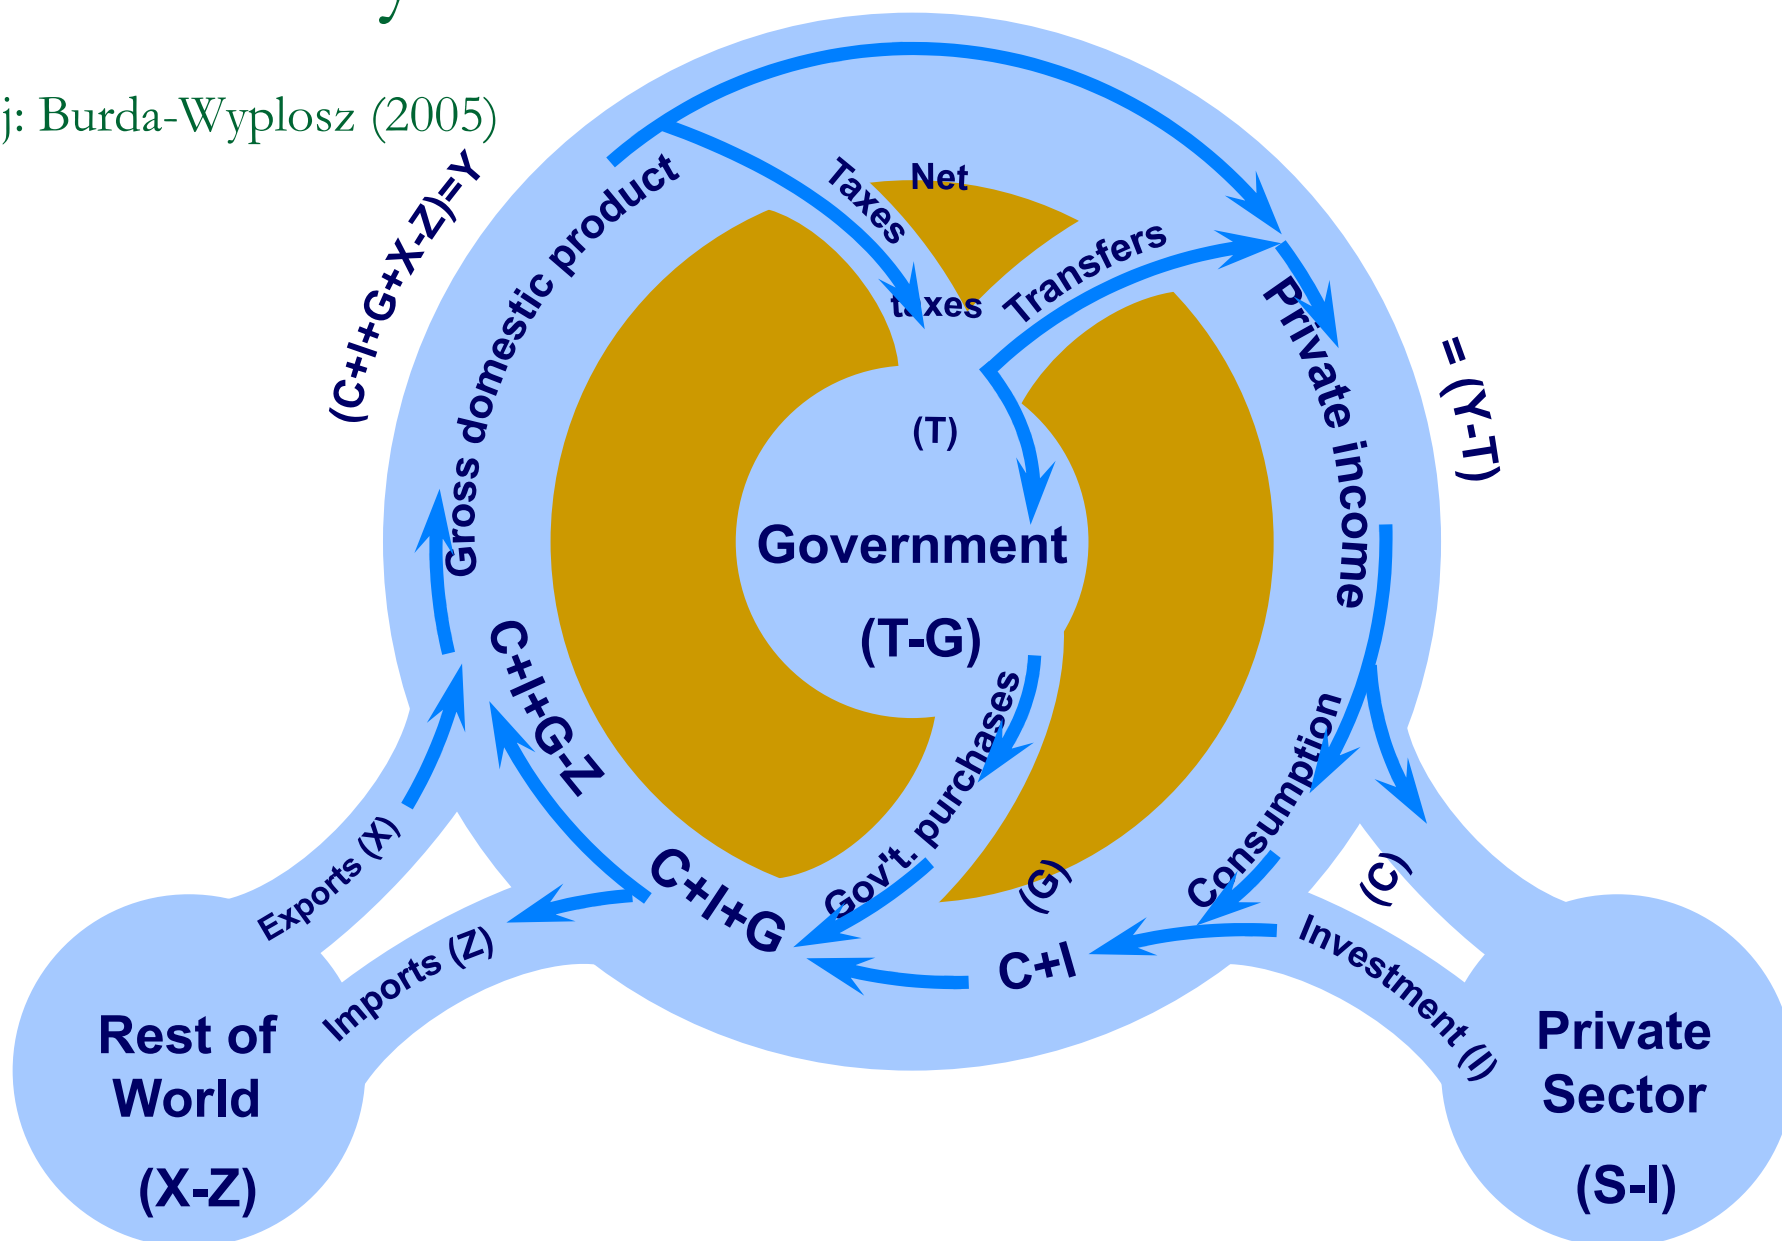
j: Burda-Wyplosz (2005)

(C+I+G+X-Z)=Y
Gross domestic product
Taxes
Net
taxes
Transfers
Private income
= (Y-T)
(T)
Government
(T-G)
C+I+G-Z
Gov't. purchases
Consumption
(C)
(G)
Exports (X)
Imports (Z)
C+I+G
C+I
Investment (I)
Rest of World
(X-Z)
Private Sector
(S-I)